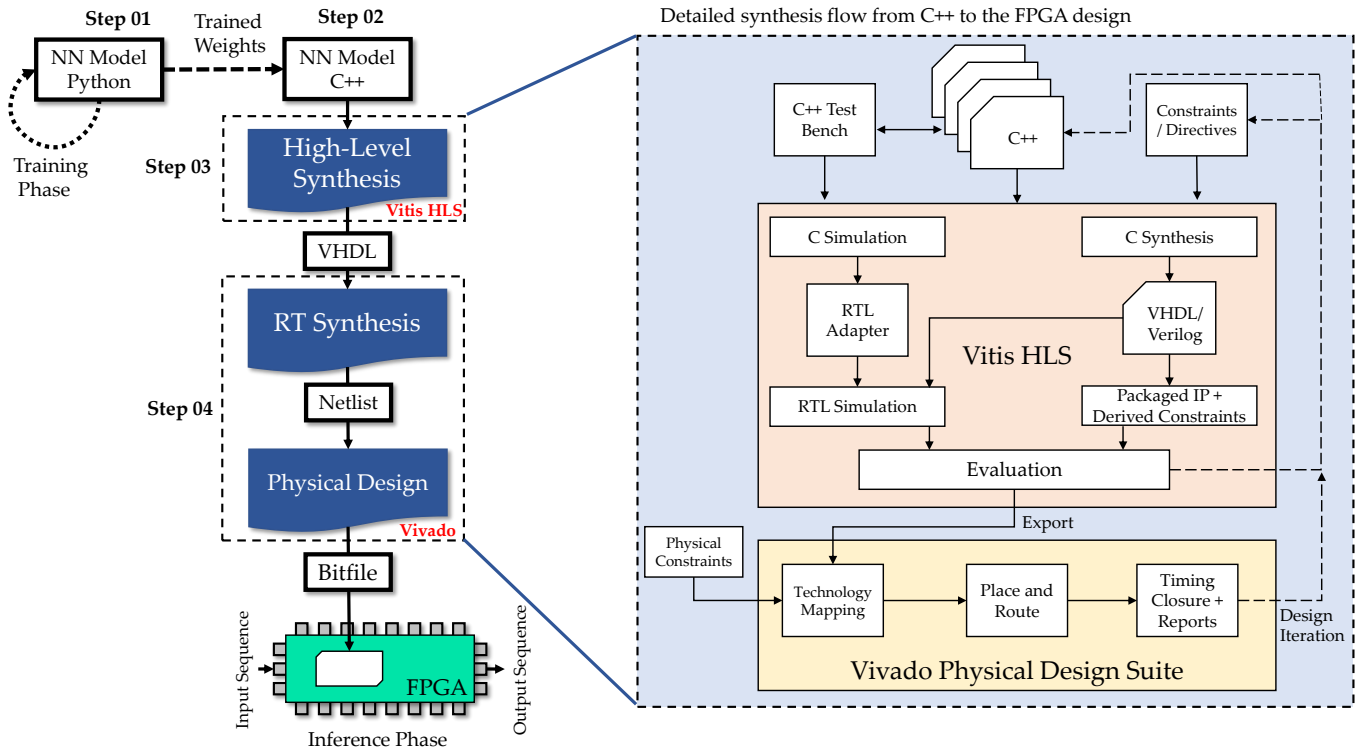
Step 01

NN Model Python

Trained Weights

Step 02

NN Model C++

Training Phase

Step 03

High-Level Synthesis

Vitis HLS

VHDL

RT Synthesis

Step 04

Netlist

Physical Design

Vivado

Bitfile

Input Sequence

FPGA

Output Sequence

Inference Phase

Detailed synthesis flow from C++ to the FPGA design

C++ Test Bench

C++

Constraints / Directives

C Simulation

C Synthesis

RTL Adapter

VHDL/ Verilog

Vitis HLS

RTL Simulation

Packaged IP + Derived Constraints

Evaluation

Export

Physical Constraints

Technology Mapping

Place and Route

Timing Closure + Reports

Design Iteration

Vivado Physical Design Suite